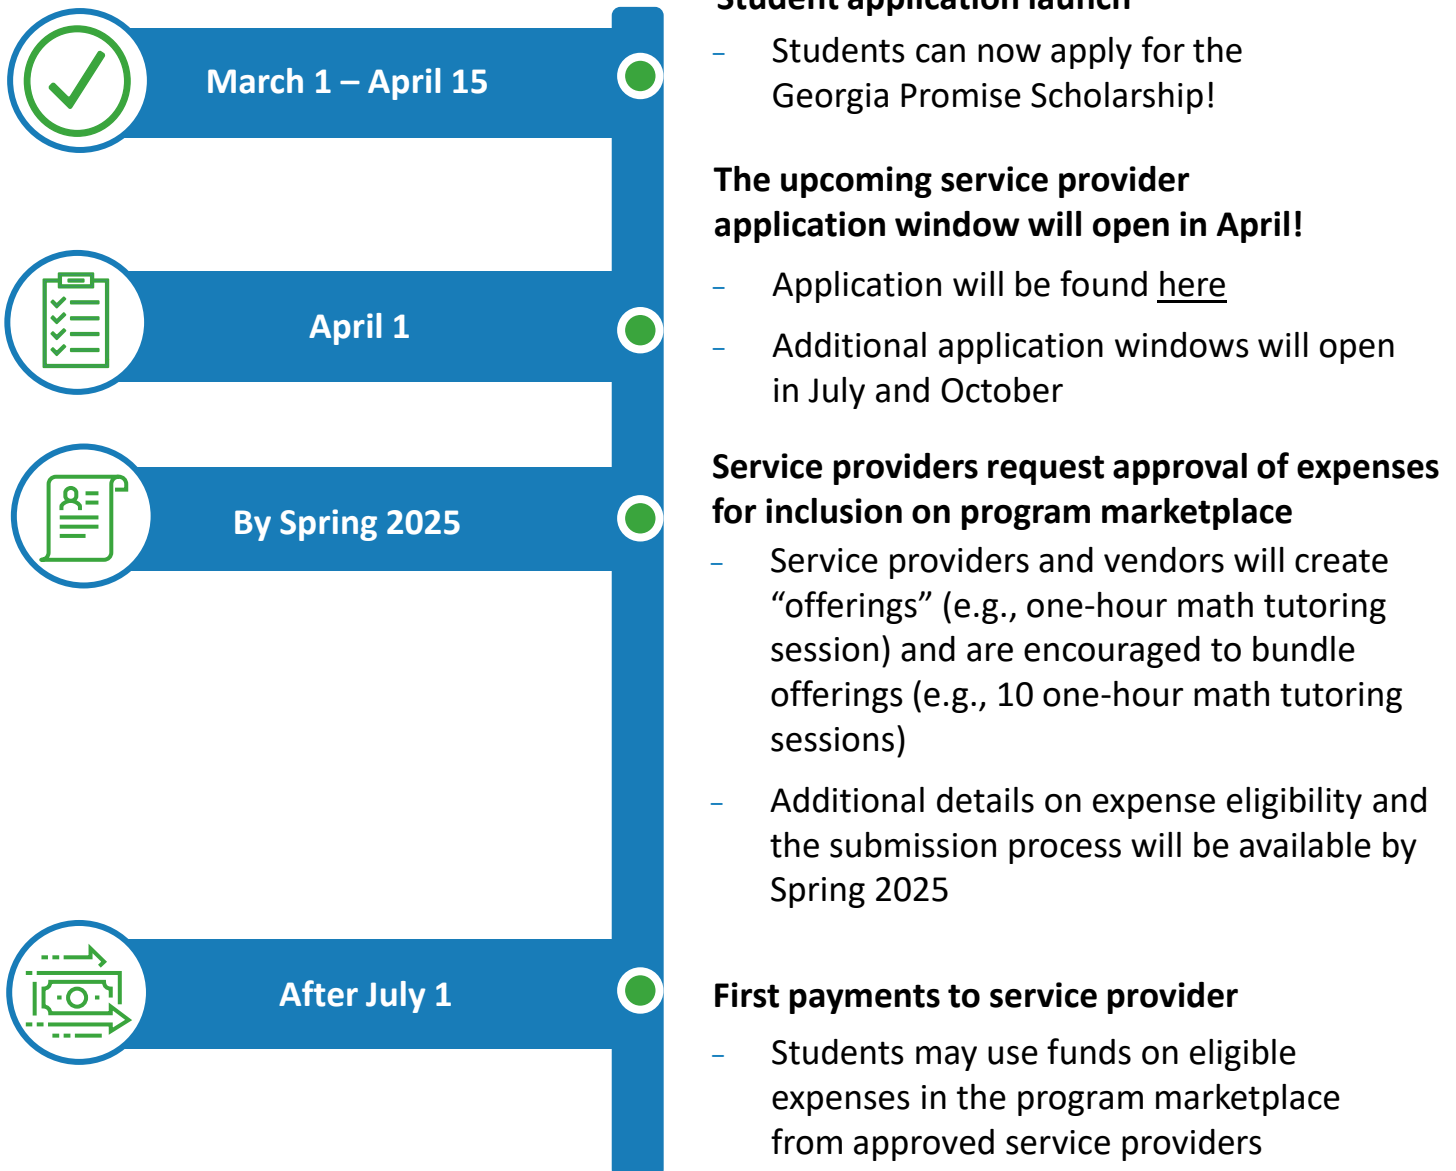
March 1 – April 15

April 1

By Spring 2025

After July 1

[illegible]

– Students can now apply for the Georgia Promise Scholarship!

**The upcoming service provider application window will open in April!**

– Application will be found here

– Additional application windows will open in July and October

**Service providers request approval of expenses for inclusion on program marketplace**

– Service providers and vendors will create “offerings” (e.g., one-hour math tutoring session) and are encouraged to bundle offerings (e.g., 10 one-hour math tutoring sessions)

– Additional details on expense eligibility and the submission process will be available by Spring 2025

**First payments to service provider**

– Students may use funds on eligible expenses in the program marketplace from approved service providers